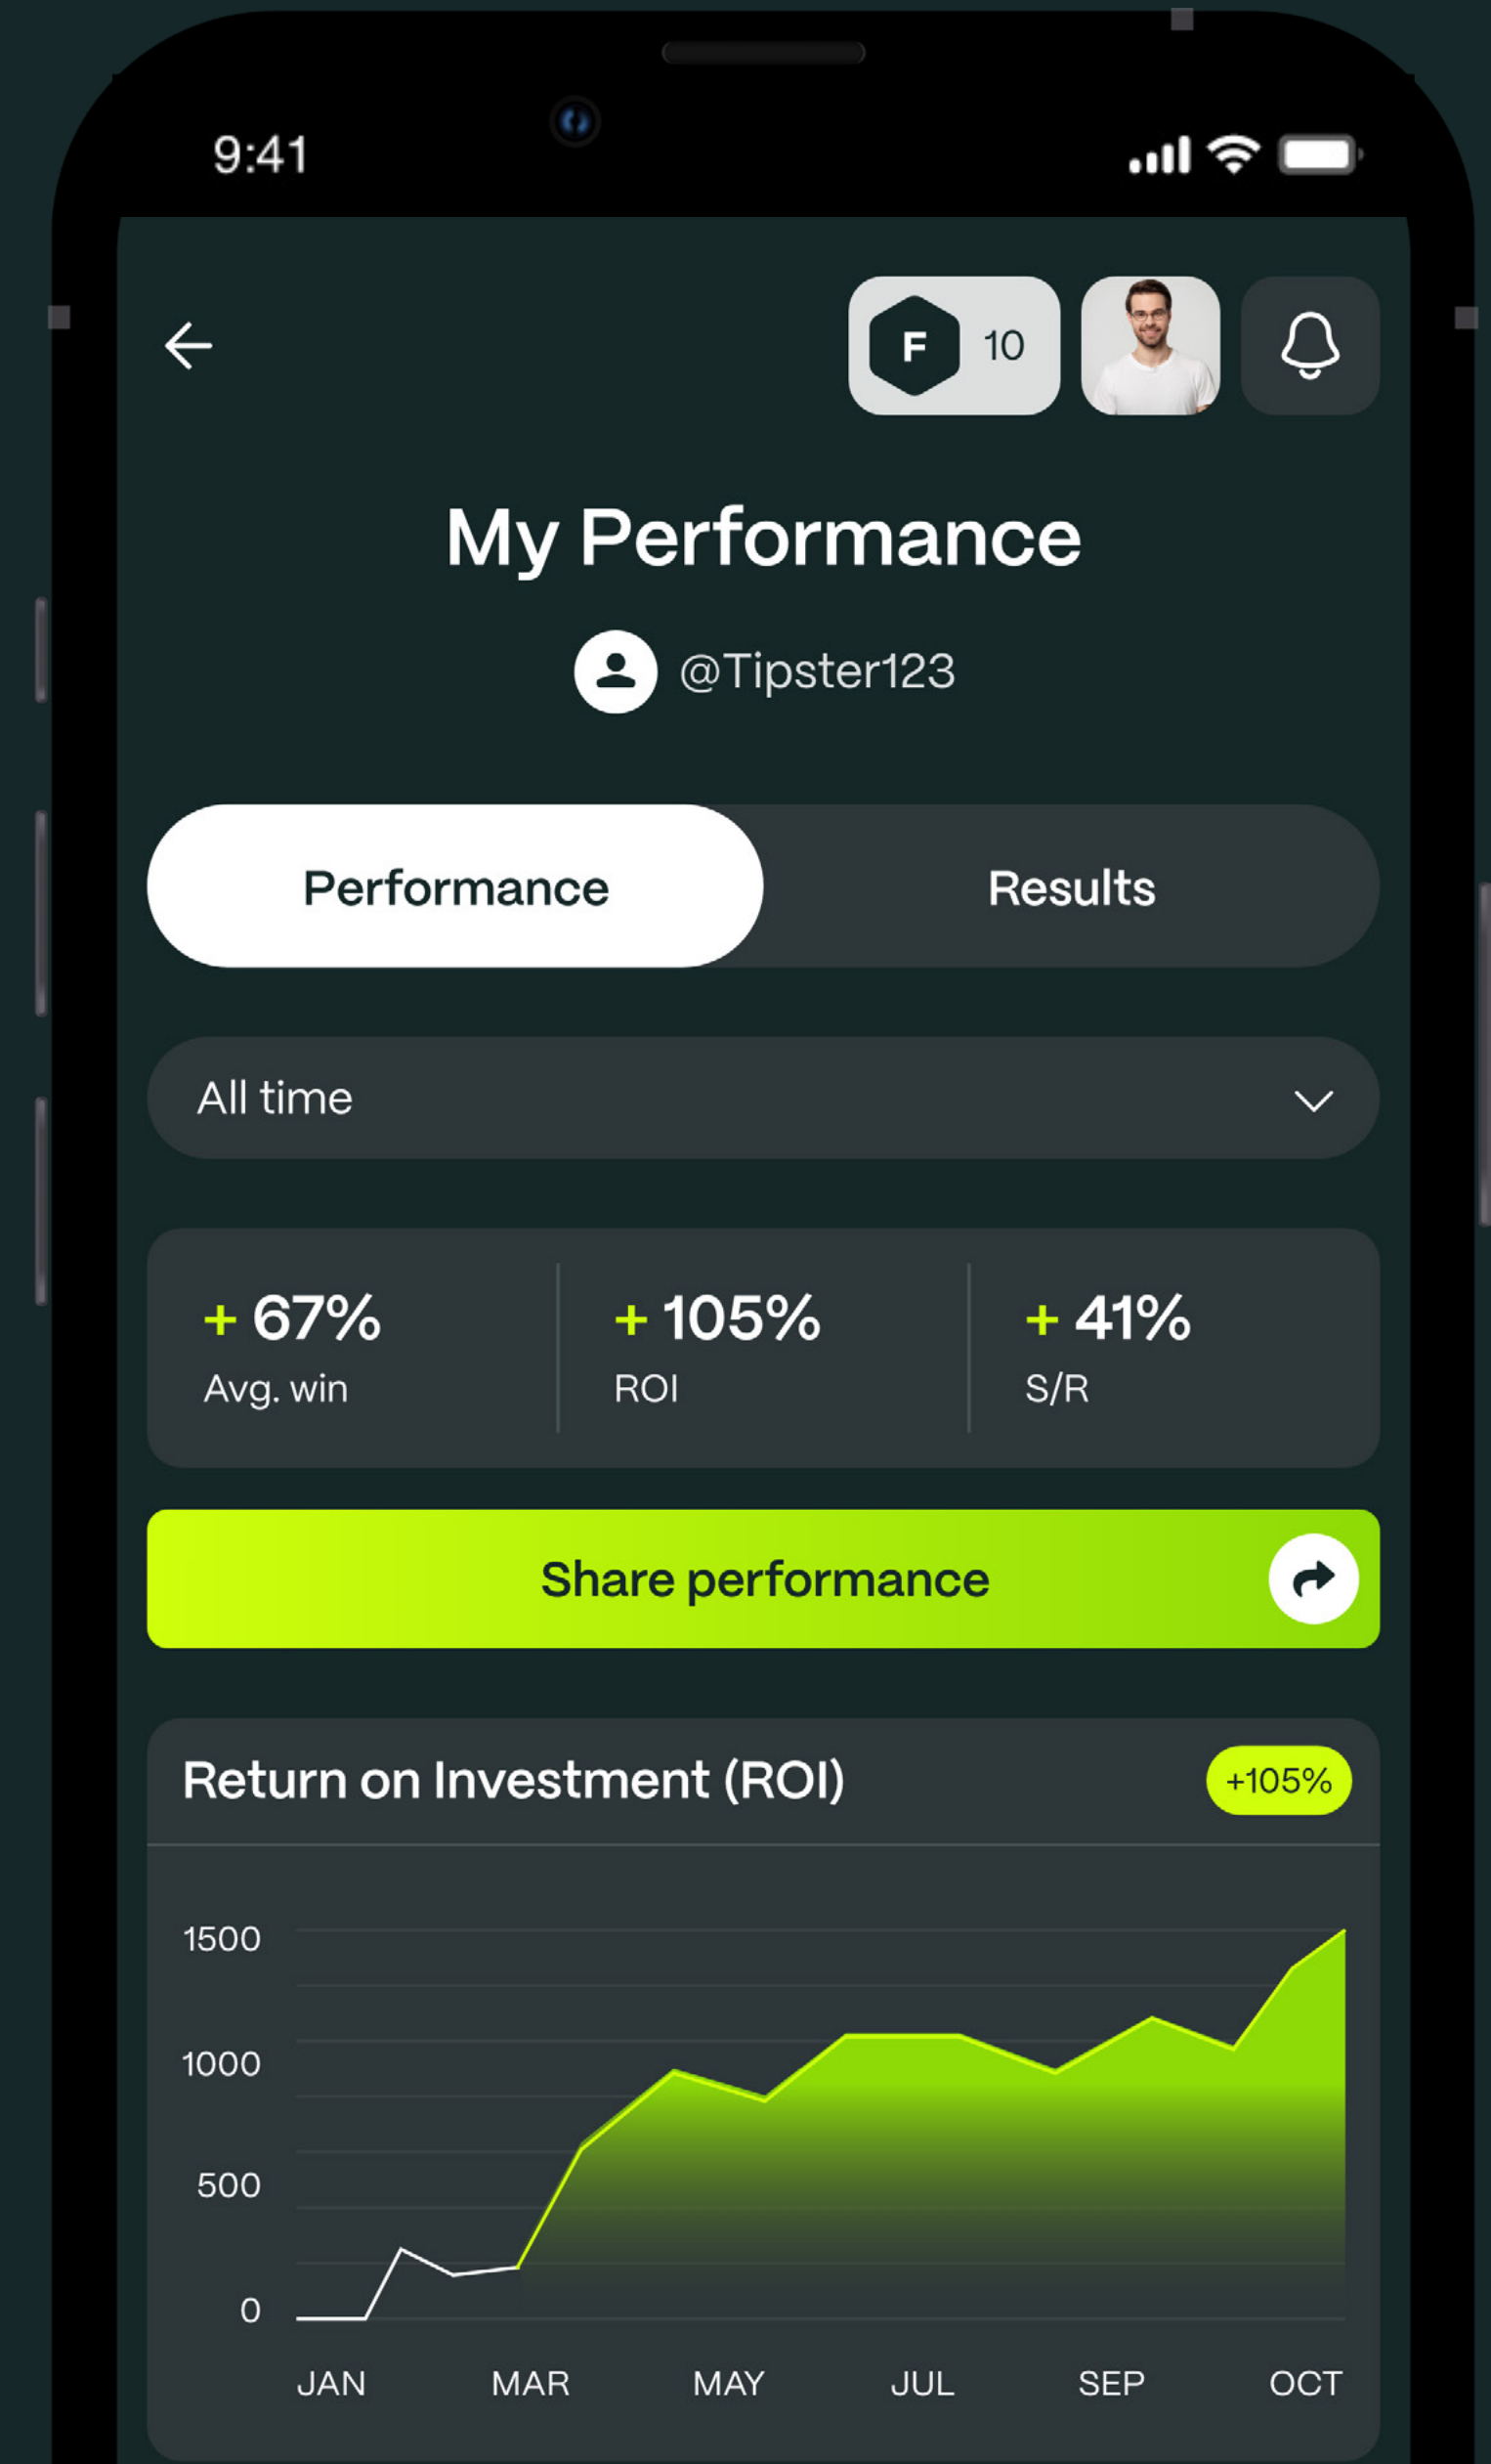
9:41

F 10

My Performance

@Tipster123

Performance

Results

All time

+ 67%
Avg. win

+ 105%
ROI

+ 41%
S/R

Share performance

Return on Investment (ROI)

+105%

1500
1000
500
0

JAN
MAR
MAY
JUL
SEP
OCT